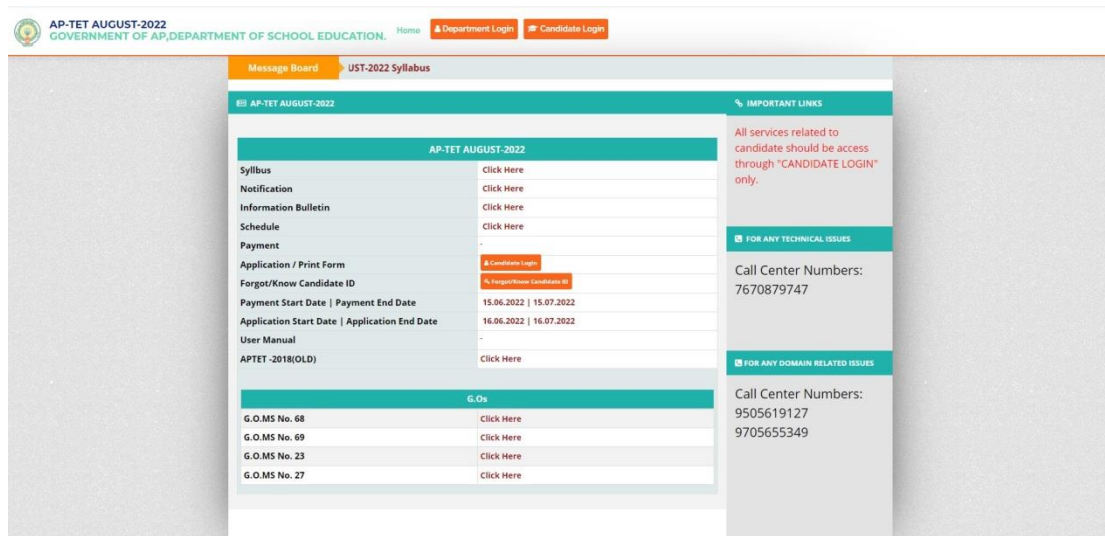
AP-TET AUGUST-2022
GOVERNMENT OF AP,DEPARTMENT OF SCHOOL EDUCATION. Home Department Login Candidate Login

Message Board UST-2022 Syllabus

AP-TET AUGUST-2022

| AP-TET AUGUST-2022 | |
|---|---|
| Syllbus | Click Here |
| Notification | Click Here |
| Information Bulletin | Click Here |
| Schedule | Click Here |
| Payment | - |
| Application / Print Form | Candidate Login |
| Forgot/Know Candidate ID | Forgot/Know Candidate ID |
| Payment Start Date \| Payment End Date | 15.06.2022 \| 15.07.2022 |
| Application Start Date \| Application End Date | 16.06.2022 \| 16.07.2022 |
| User Manual | - |
| APTET -2018(OLD) | Click Here |

| G.Os | |
|---|---|
| G.O.MS No. 68 | Click Here |
| G.O.MS No. 69 | Click Here |
| G.O.MS No. 23 | Click Here |
| G.O.MS No. 27 | Click Here |

IMPORTANT LINKS

All services related to candidate should be access through "CANDIDATE LOGIN" only.

FOR ANY TECHNICAL ISSUES

Call Center Numbers:
7670879747

FOR ANY DOMAIN RELATED ISSUES

Call Center Numbers:
9505619127
9705655349